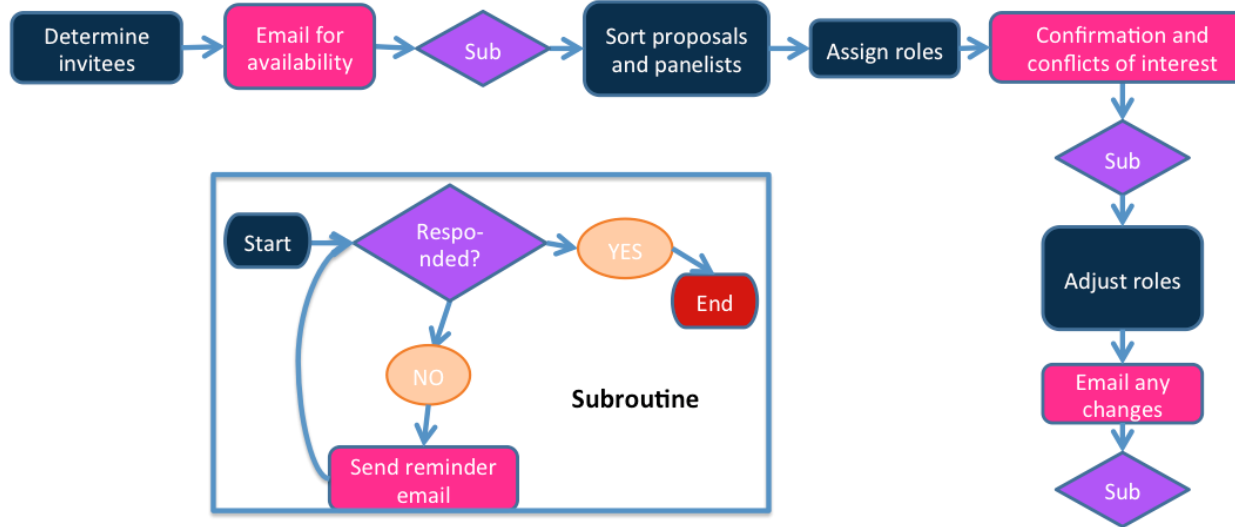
Determine invitees

Email for availability

Sub

Sort proposals and panelists

Assign roles

Confirmation and conflicts of interest

Sub

Adjust roles

Email any changes

Sub

Start

Respo-nded?

YES

End

NO

Subroutine

Send reminder email